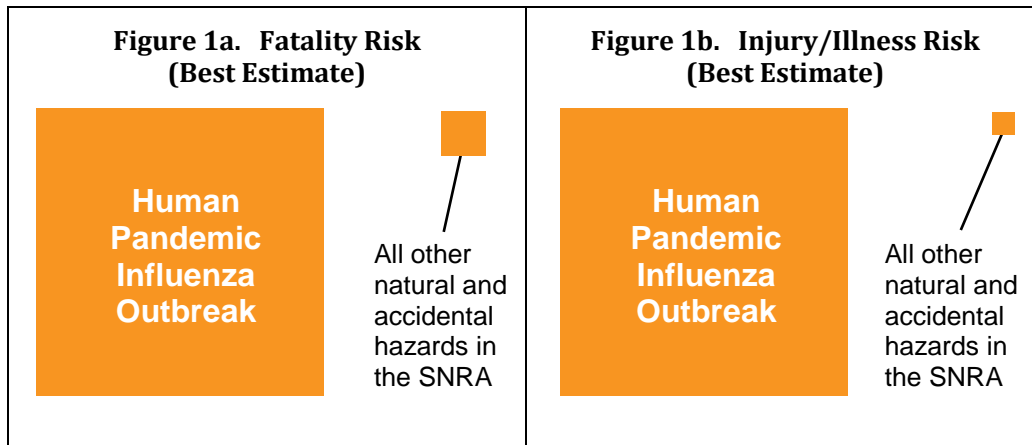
Figure 1a. Fatality Risk (Best Estimate)

Human Pandemic Influenza Outbreak

All other natural and accidental hazards in the SNRA

Figure 1b. Injury/Illness Risk (Best Estimate)

Human Pandemic Influenza Outbreak

All other natural and accidental hazards in the SNRA